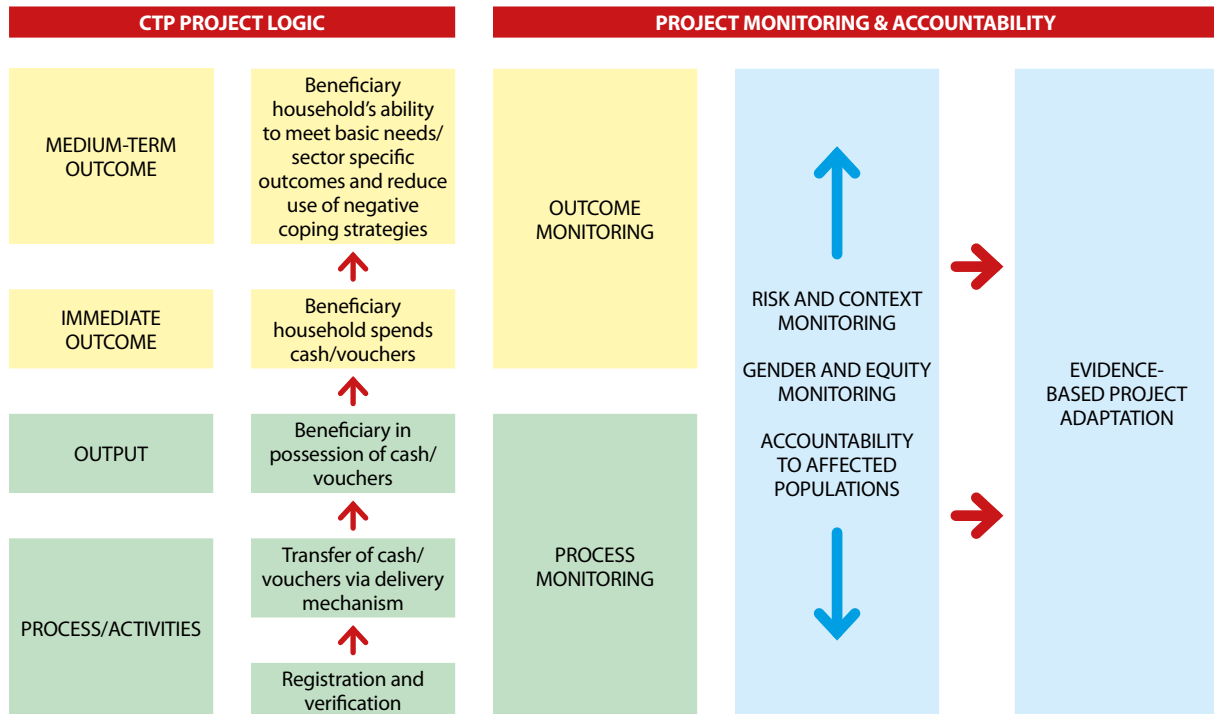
CTP PROJECT LOGIC

PROJECT MONITORING & ACCOUNTABILITY

MEDIUM-TERM OUTCOME

Beneficiary household's ability to meet basic needs/ sector specific outcomes and reduce use of negative coping strategies

IMMEDIATE OUTCOME

Beneficiary household spends cash/vouchers

OUTPUT

Beneficiary in possession of cash/ vouchers

PROCESS/ACTIVITIES

Transfer of cash/ vouchers via delivery mechanism

Registration and verification

OUTCOME MONITORING

PROCESS MONITORING

RISK AND CONTEXT MONITORING

GENDER AND EQUITY MONITORING

ACCOUNTABILITY TO AFFECTED POPULATIONS

EVIDENCE-BASED PROJECT ADAPTATION